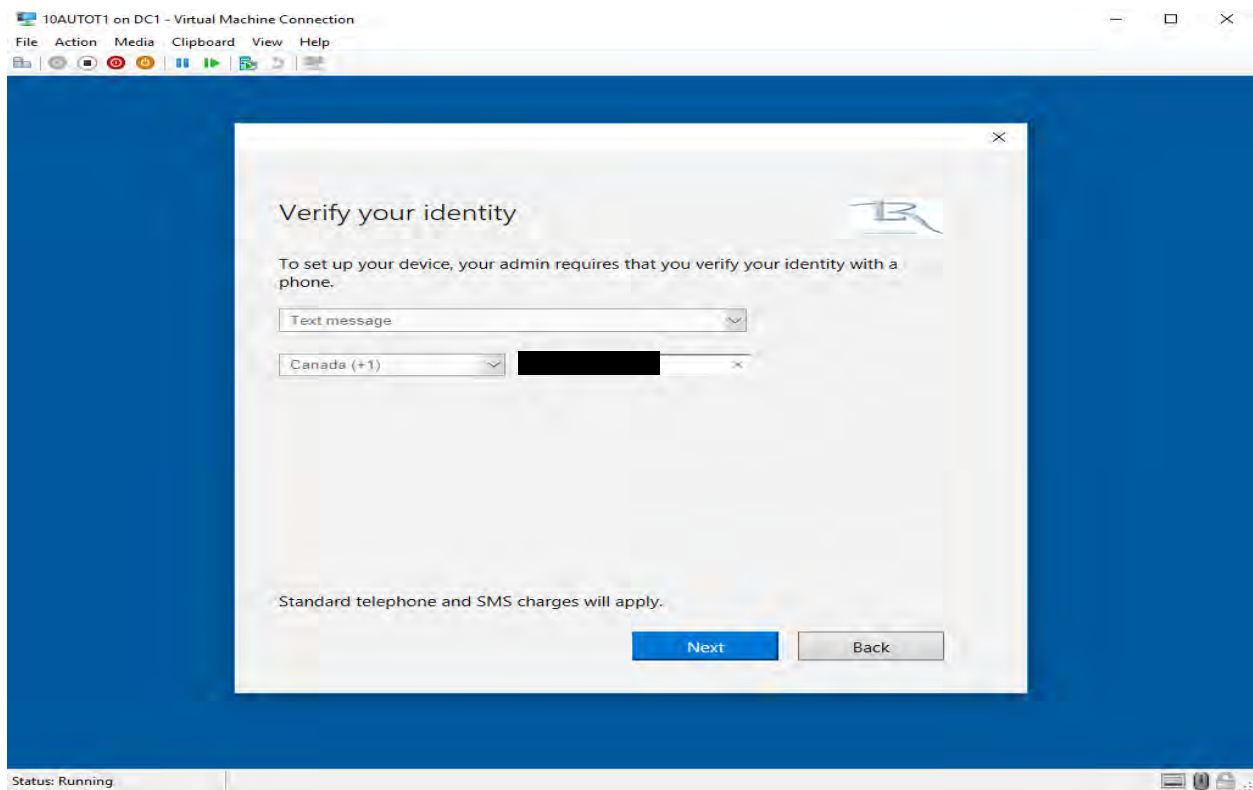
10AUTOT1 on DC1 - Virtual Machine Connection

File Action Media Clipboard View Help

Verify your identity

To set up your device, your admin requires that you verify your identity with a phone.

Text message

Canada (+1)

Standard telephone and SMS charges will apply.

Next

Back

Status: Running